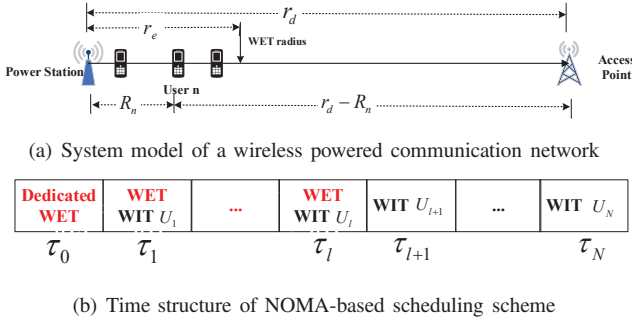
$r_d$

$r_e$

WET radius

Power Station

User n

Access Point

$R_n$

$r_d - R_n$

(a) System model of a wireless powered communication network

| Dedicated WET | WET WIT $U_1$ | ... | WET WIT $U_l$ | WIT $U_{l+1}$ | ... | WIT $U_N$ |
|---|---|---|---|---|---|---|

$\tau_0$ $\tau_1$ $\tau_l$ $\tau_{l+1}$ $\tau_N$

(b) Time structure of NOMA-based scheduling scheme